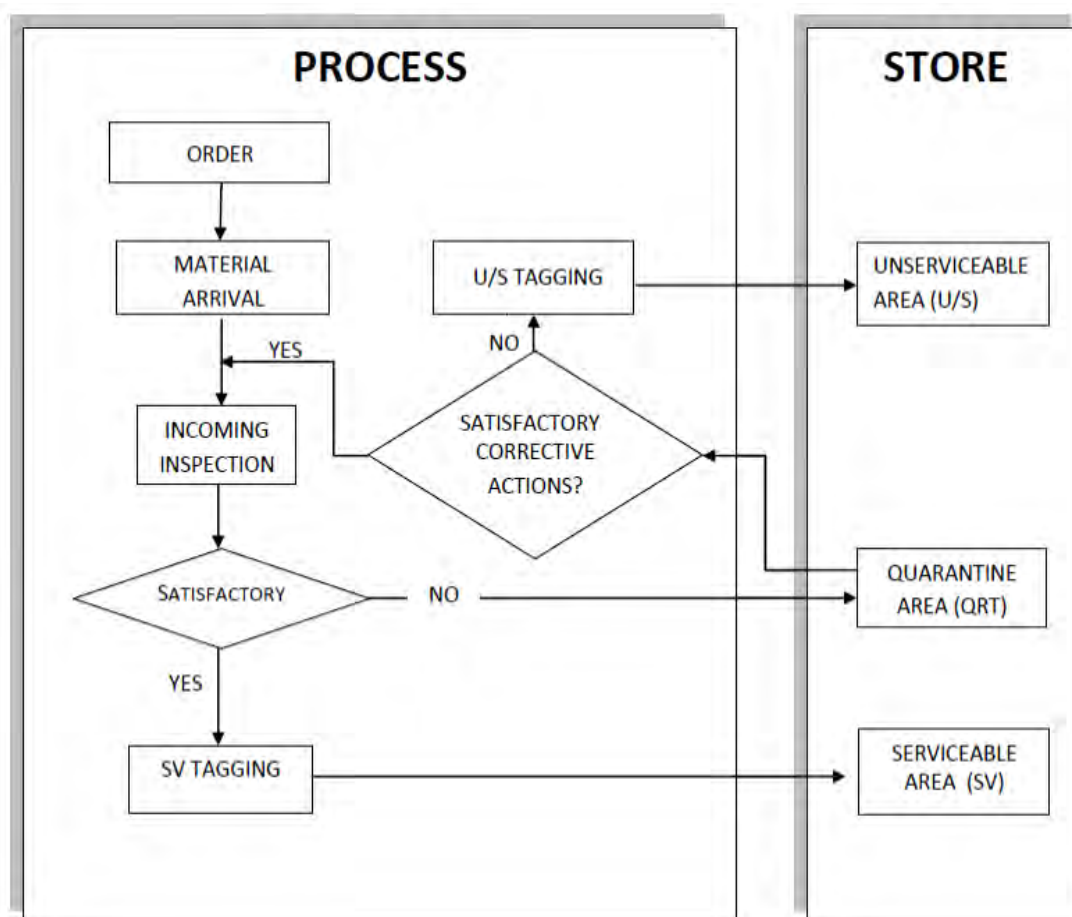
PROCESS

STORE

ORDER

MATERIAL ARRIVAL

U/S TAGGING

UNSERVICEABLE AREA (U/S)

NO

YES

INCOMING INSPECTION

SATISFACTORY CORRECTIVE ACTIONS?

QUARANTINE AREA (QRT)

SATISFACTORY

NO

YES

SV TAGGING

SERVICEABLE AREA (SV)